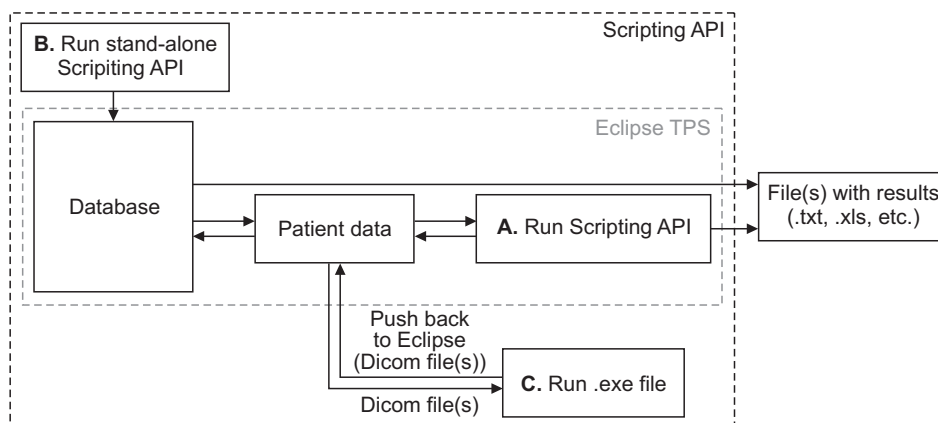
Scripting API

B. Run stand-alone Scripting API

Eclipse TPS

Database

Patient data

A. Run Scripting API

File(s) with results (.txt, .xls, etc.)

Push back to Eclipse (Dicom file(s))

C. Run .exe file

Dicom file(s)